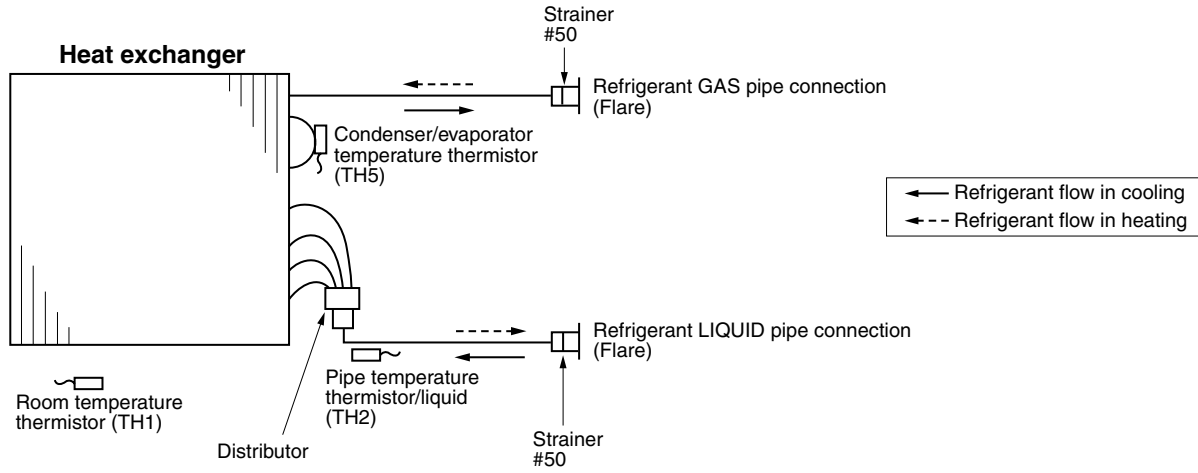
Strainer
#50

Heat exchanger

Refrigerant GAS pipe connection
(Flare)

Condenser/evaporator
temperature thermistor
(TH5)

Refrigerant flow in cooling
Refrigerant flow in heating

Refrigerant LIQUID pipe connection
(Flare)

Pipe temperature
thermistor/liquid
(TH2)

Room temperature
thermistor (TH1)

Distributor

Strainer
#50